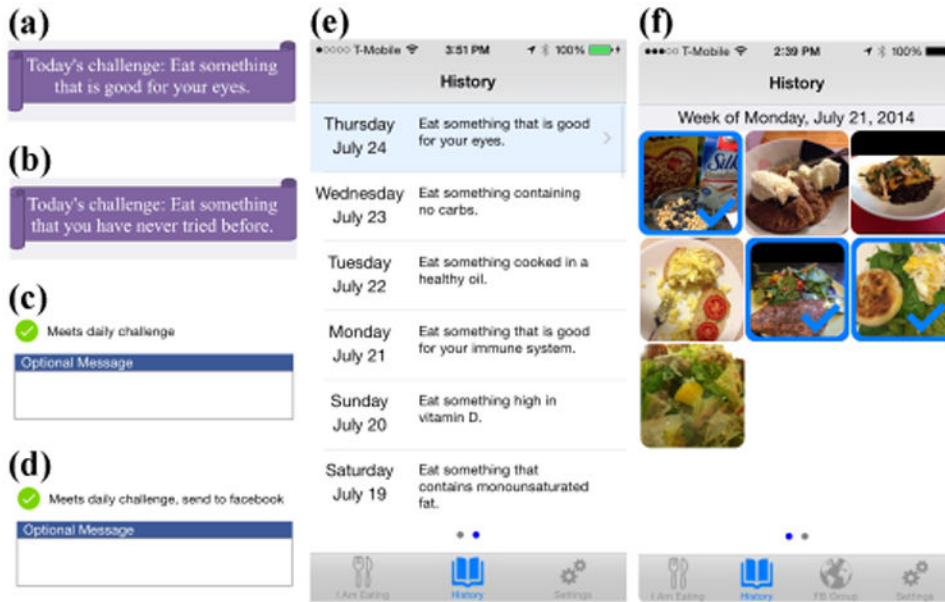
(a)

Today's challenge: Eat something that is good for your eyes.

(b)

Today's challenge: Eat something that you have never tried before.

(c)

Meets daily challenge

Optional Message

(d)

Meets daily challenge, send to facebook

Optional Message

(e)

●○○○○ T-Mobile 3:51 PM 100%

History

| | |
|---|---|
| Thursday July 24 | Eat something that is good for your eyes. |
| Wednesday July 23 | Eat something containing no carbs. |
| Tuesday July 22 | Eat something cooked in a healthy oil. |
| Monday July 21 | Eat something that is good for your immune system. |
| Sunday July 20 | Eat something high in vitamin D. |
| Saturday July 19 | Eat something that contains monounsaturated fat. |

I Am Eating History Settings

(f)

●●●○○ T-Mobile 2:39 PM 100%

History

Week of Monday, July 21, 2014

Silk

I Am Eating History FB Group Settings